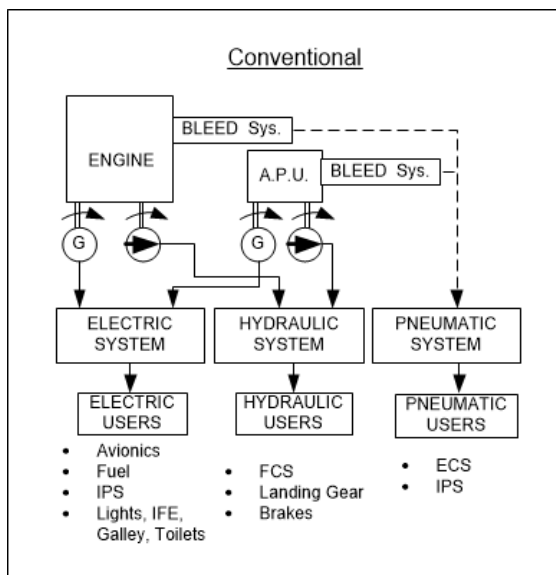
Conventional

BLEED Sys.

ENGINE

A.P.U.

BLEED Sys.

G

G

ELECTRIC SYSTEM

HYDRAULIC SYSTEM

PNEUMATIC SYSTEM

ELECTRIC USERS

HYDRAULIC USERS

PNEUMATIC USERS

- Avionics
- Fuel
- IPS
- Lights, IFE, Galley, Toilets

- FCS
- Landing Gear
- Brakes

- ECS
- IPS